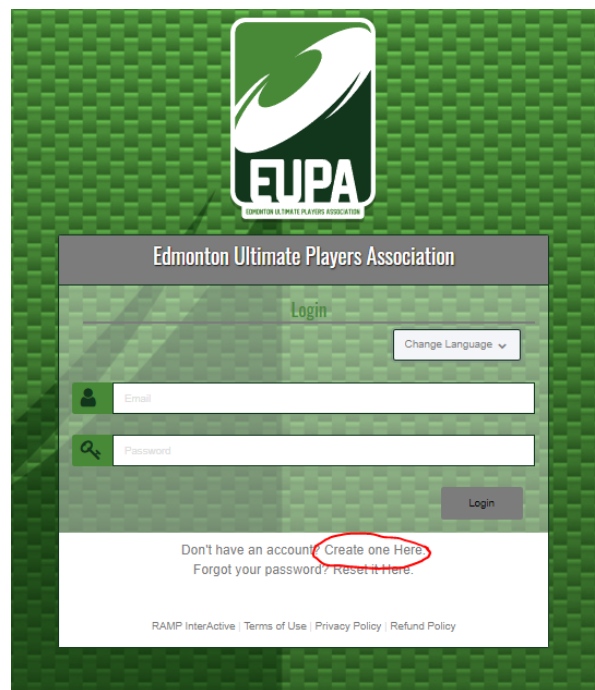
EUPA
EDMONTON ULTIMATE PLAYERS ASSOCIATION

Edmonton Ultimate Players Association

Login

Change Language

Email

Password

Login

Don't have an account? Create one Here.
Forgot your password? Reset it Here.

RAMP InterActive | Terms of Use | Privacy Policy | Refund Policy